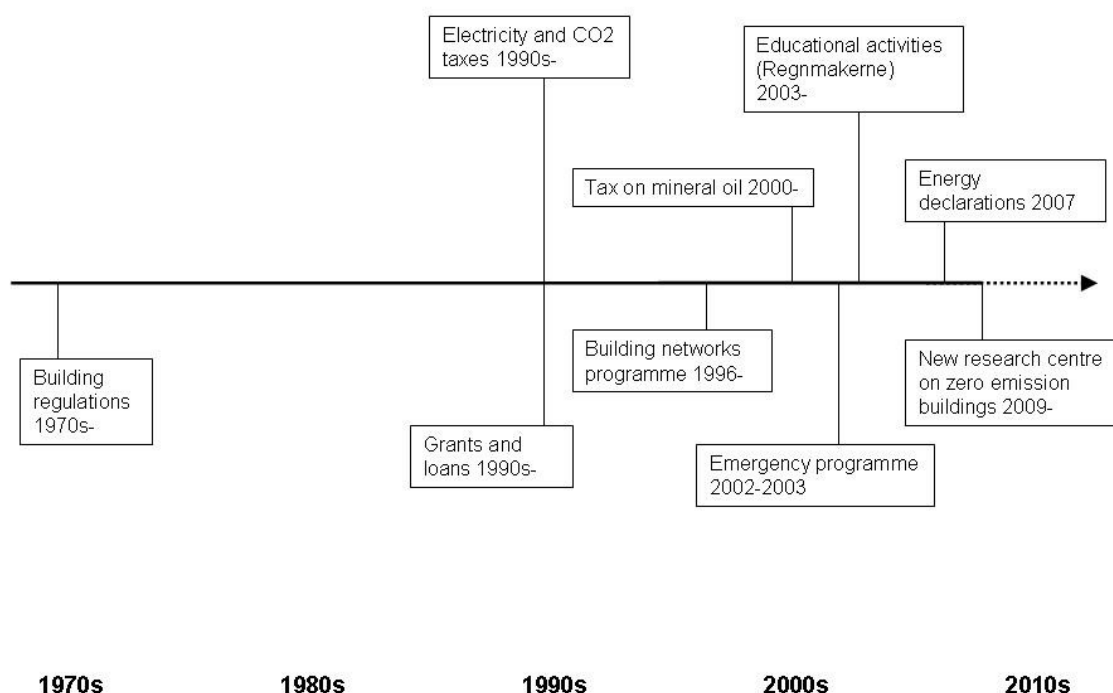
Electricity and CO2 taxes 1990s-

Educational activities (Regnmakerne) 2003-

Tax on mineral oil 2000-

Energy declarations 2007

Building regulations 1970s-

Building networks programme 1996-

New research centre on zero emission buildings 2009-

Grants and loans 1990s-

Emergency programme 2002-2003

1970s

1980s

1990s

2000s

2010s